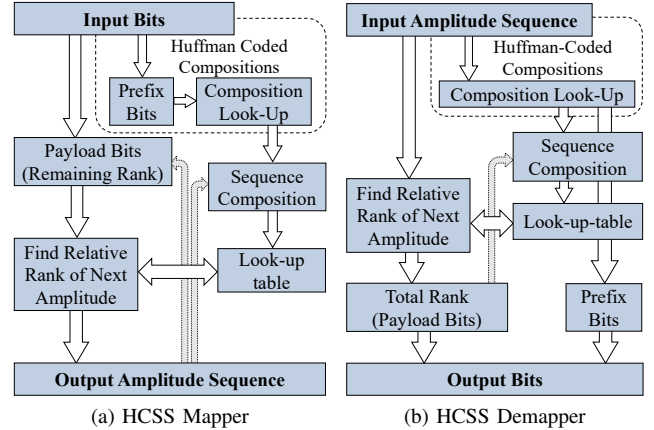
Input Bits

Huffman Coded Compositions

Prefix Bits

Composition Look-Up

Payload Bits (Remaining Rank)

Sequence Composition

Find Relative Rank of Next Amplitude

Look-up table

Output Amplitude Sequence

(a) HCSS Mapper

Input Amplitude Sequence

Huffman-Coded Compositions

Composition Look-Up

Sequence Composition

Find Relative Rank of Next Amplitude

Look-up-table

Total Rank (Payload Bits)

Prefix Bits

Output Bits

(b) HCSS Demapper